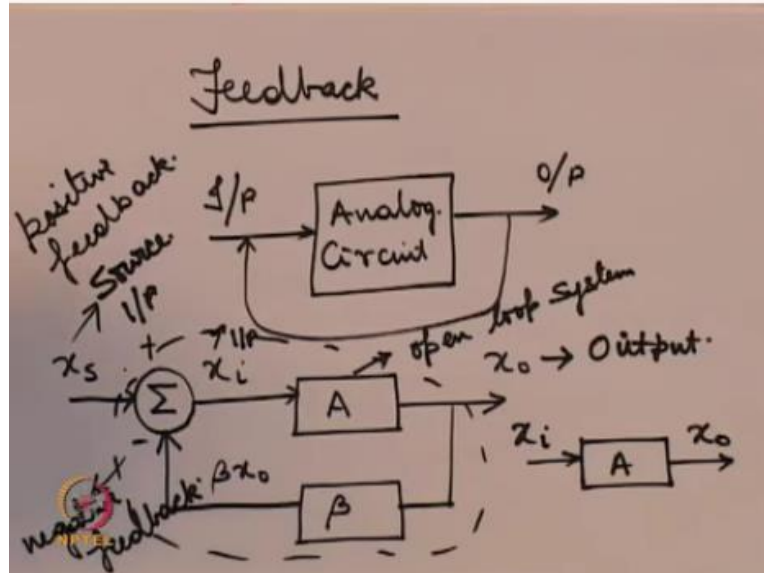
Feedback

positive feedback.

I/P

Analog. Circuit

O/P

Source I/P

open loop system

$x_s$ + $\rightarrow$ I/P $x_i$

$\Sigma$

A

$x_o \rightarrow$ Output.

-

feedback: $\beta x_o$

$\beta$

negative feedback

$x_i$ A $x_o$

NPTEL